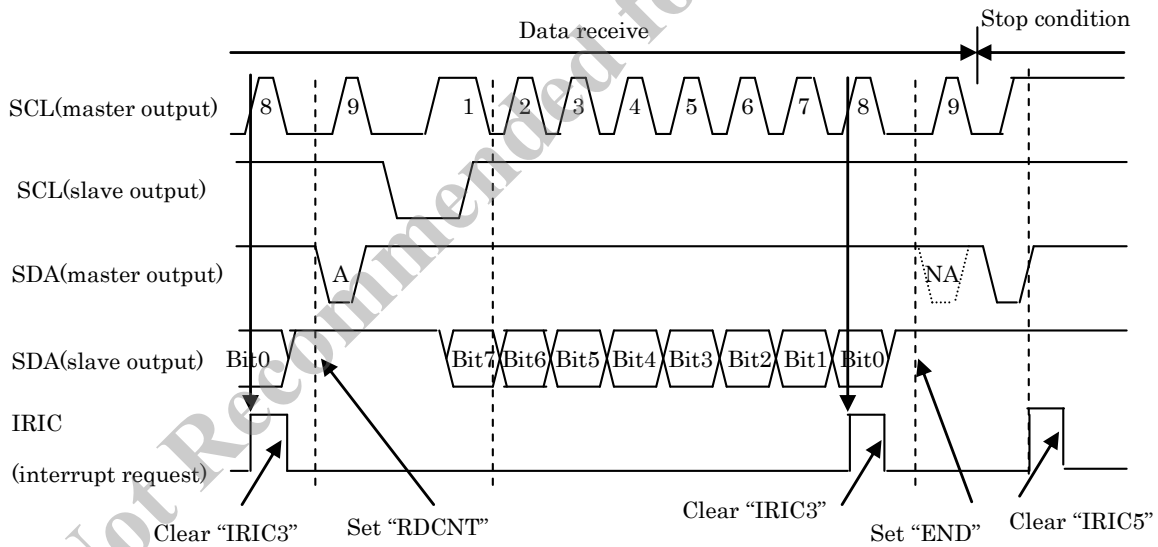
Data receive

Stop condition

SCL(master output)

8

9

1

2

3

4

5

6

7

8

9

SCL(slave output)

SDA(master output)

A

NA

SDA(slave output)

Bit0

Bit7

Bit6

Bit5

Bit4

Bit3

Bit2

Bit1

Bit0

IRIC

(interrupt request)

Clear "IRIC3"

Set "RDCNT"

Clear "IRIC3"

Set "END"

Clear "IRIC5"

Not Recommended fo